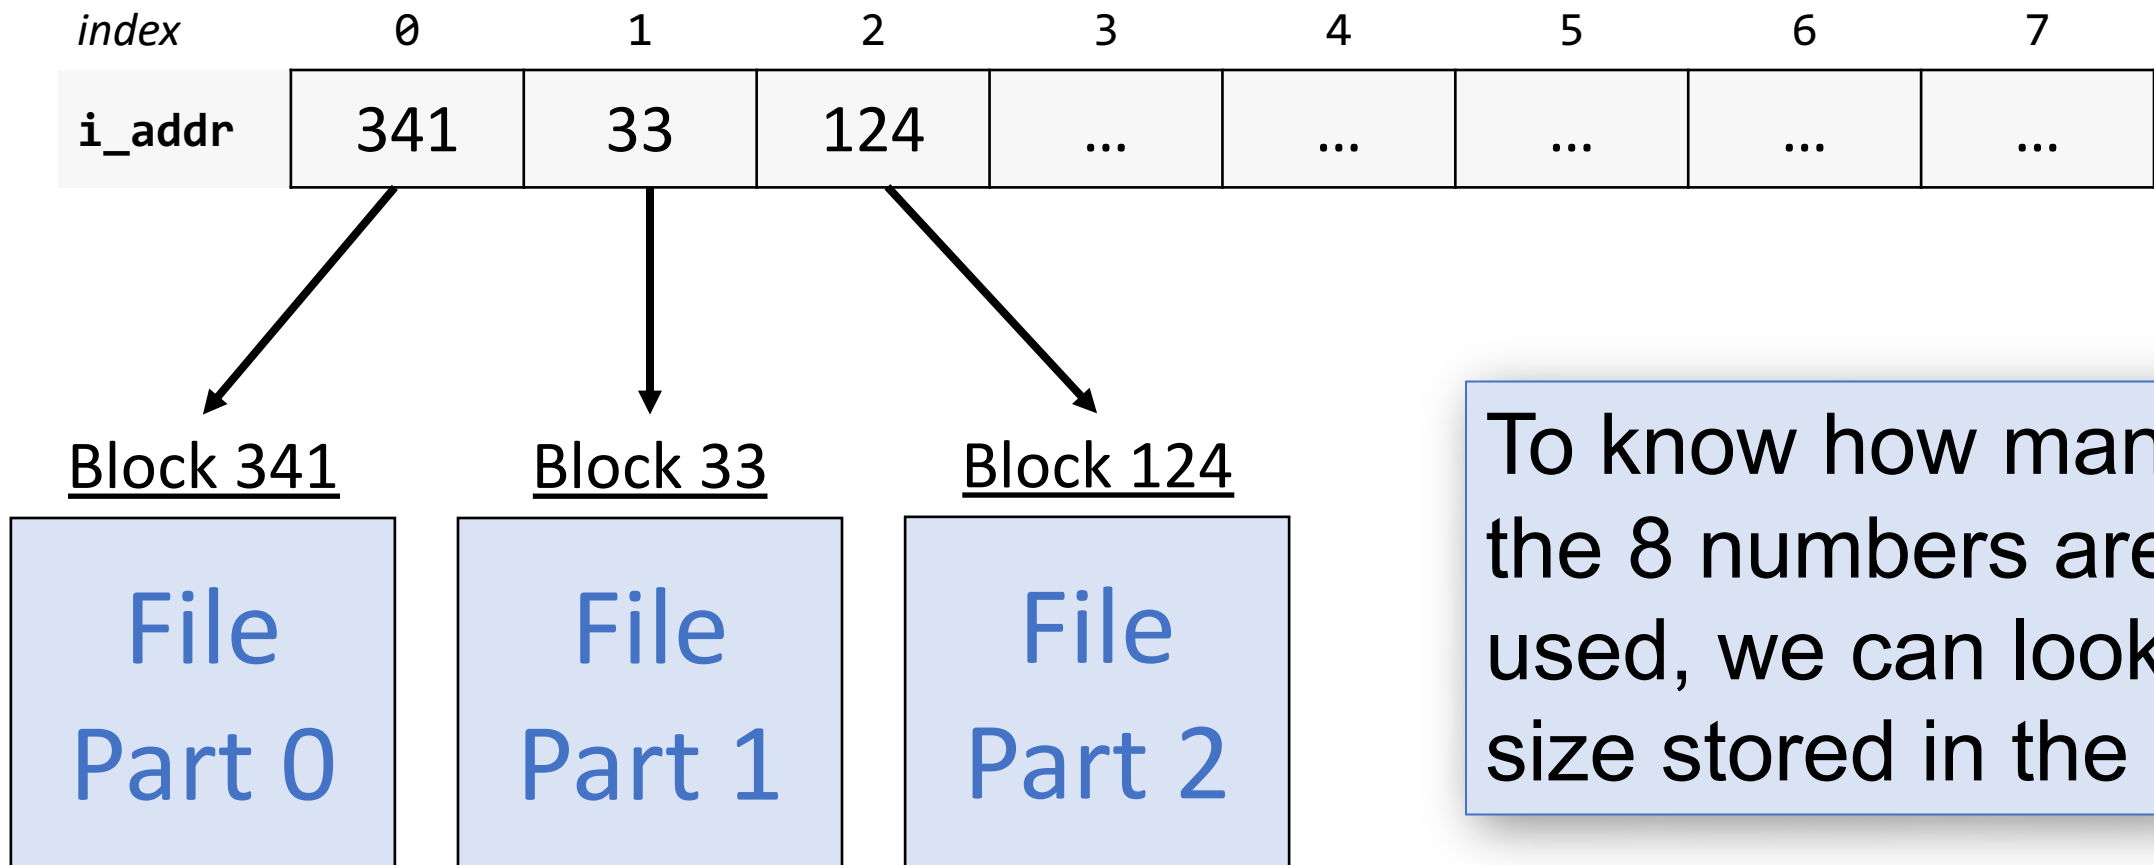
| index | 0 | 1 | 2 | 3 | 4 | 5 | 6 | 7 |
|---|---|---|---|---|---|---|---|---|
| i_addr | 341 | 33 | 124 | … | … | … | … | … |

Block 341

File Part 0

Block 33

File Part 1

Block 124

File Part 2

To know how man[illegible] the 8 numbers are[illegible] used, we can look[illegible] size stored in the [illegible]